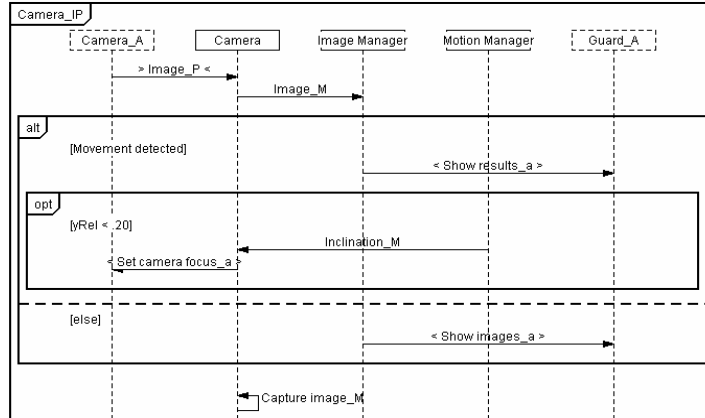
Camera_IP

Camera_A

Camera

Image Manager

Motion Manager

Guard_A

> Image_P <

Image_M

alt

[Movement detected]

< Show results_a >

opt

[yRel < .20]

Inclination_M

< Set camera focus_a >

[else]

< Show images_a >

Capture image_M